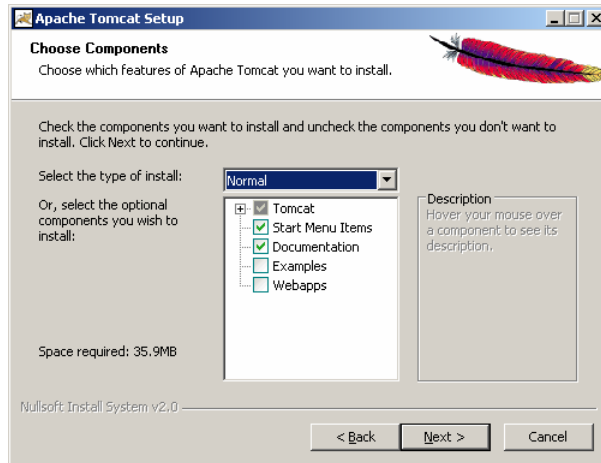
Apache Tomcat Setup

Choose Components
Choose which features of Apache Tomcat you want to install.

Check the components you want to install and uncheck the components you don't want to install. Click Next to continue.

Select the type of install:
Normal

Or, select the optional components you wish to install:

Tomcat
Start Menu Items
Documentation
Examples
Webapps

Description
Hover your mouse over a component to see its description.

Space required: 35.9MB

Nullsoft Install System v2.0

< Back
Next >
Cancel